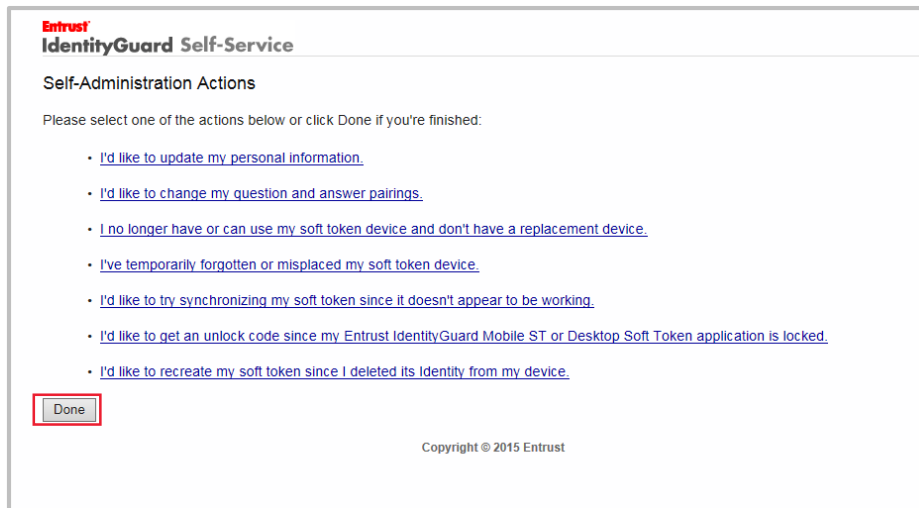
Entrust®
IdentityGuard Self-Service

Self-Administration Actions

Please select one of the actions below or click Done if you're finished:

- I'd like to update my personal information.
- I'd like to change my question and answer pairings.
- I no longer have or can use my soft token device and don't have a replacement device.
- I've temporarily forgotten or misplaced my soft token device.
- I'd like to try synchronizing my soft token since it doesn't appear to be working.
- I'd like to get an unlock code since my Entrust IdentityGuard Mobile ST or Desktop Soft Token application is locked.
- I'd like to recreate my soft token since I deleted its Identity from my device.

Done

Copyright © 2015 Entrust